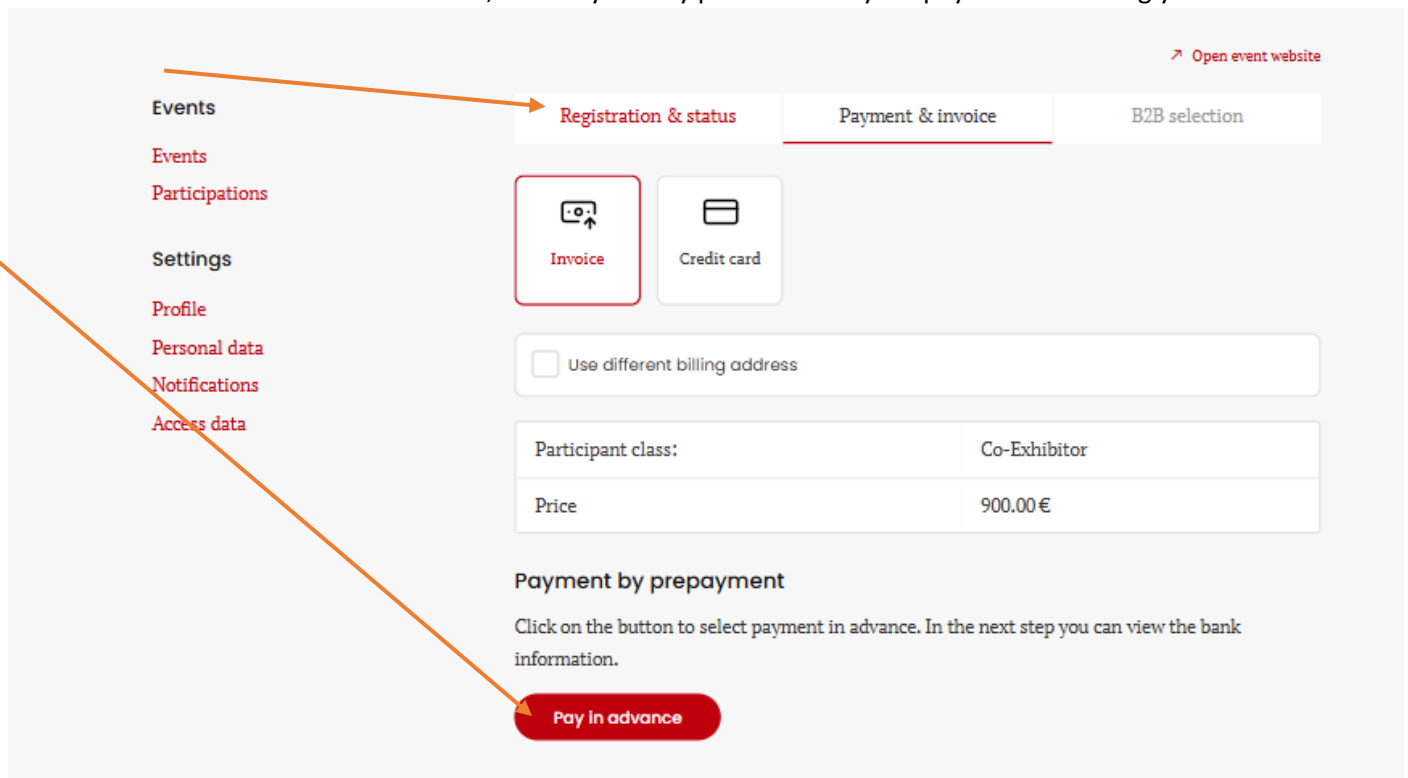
↗ Open event website

Events

Events
Participations

Settings

Profile
Personal data
Notifications
Access data

Registration & status | Payment & invoice | B2B selection

Invoice
Credit card

Use different billing address

| Participant class: | Co-Exhibitor |
|---|---|
| Price | 900.00 € |

Payment by prepayment

Click on the button to select payment in advance. In the next step you can view the bank information.

Pay in advance